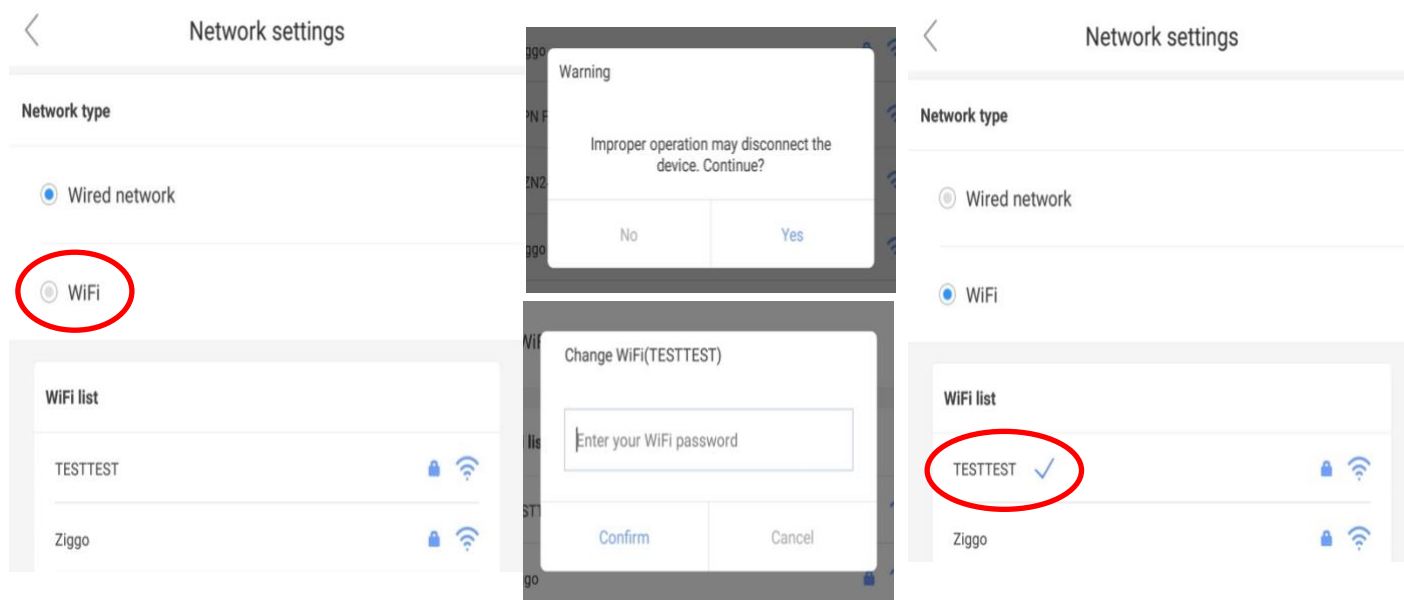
Network settings

Network type

Wired network

WiFi

WiFi list

TESTTEST

Ziggo

ggo

PN F

EN2

ggo

Warning

Improper operation may disconnect the device. Continue?

No

Yes

Wi

lis

ST

go

Change WiFi(TESTTEST)

Enter your WiFi password

Confirm

Cancel

Network settings

Network type

Wired network

WiFi

WiFi list

TESTTEST

Ziggo